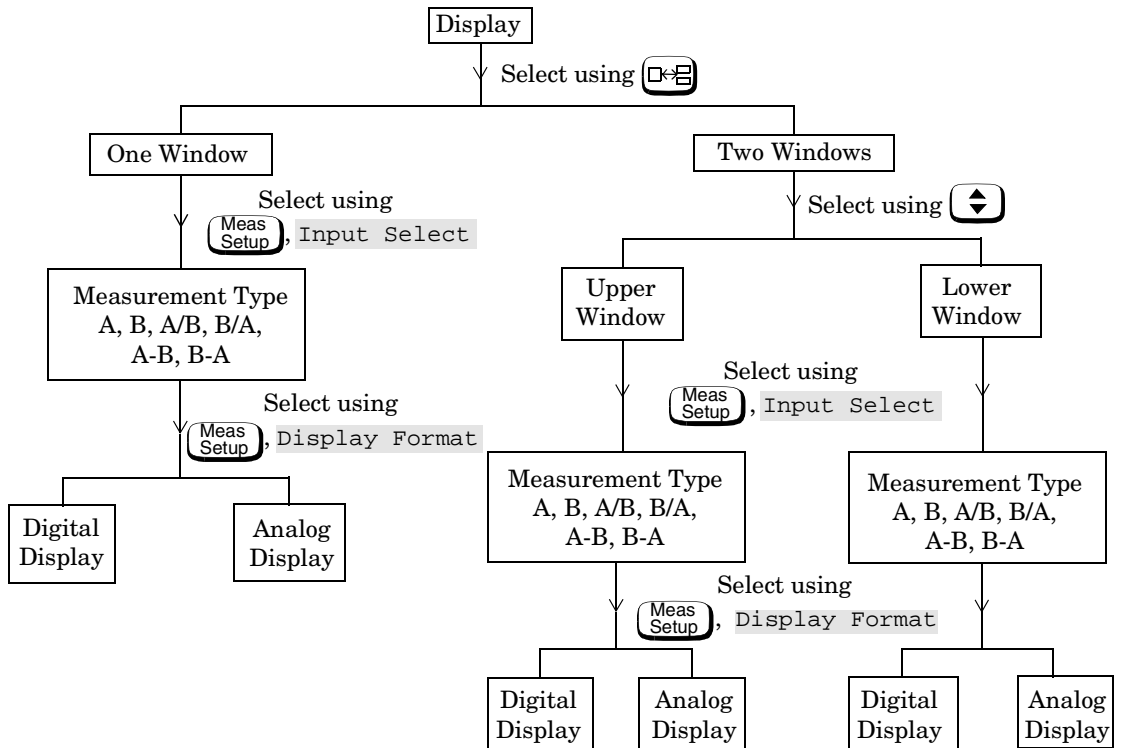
Display

Select using

One Window

Two Windows

Select using

Meas Setup, Input Select

Select using

Measurement Type
A, B, A/B, B/A,
A-B, B-A

Upper Window

Lower Window

Select using

Meas Setup, Display Format

Select using

Meas Setup, Input Select

Digital Display

Analog Display

Measurement Type
A, B, A/B, B/A,
A-B, B-A

Measurement Type
A, B, A/B, B/A,
A-B, B-A

Select using

Meas Setup, Display Format

Digital Display

Analog Display

Digital Display

Analog Display